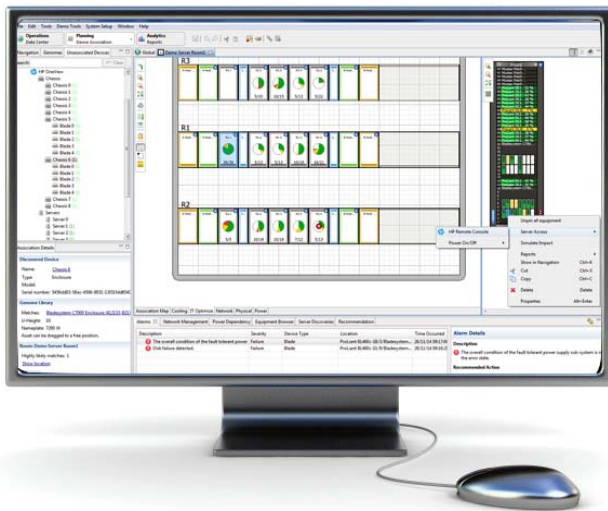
File Edit Tools Demo Tools System Setup Window Help

Operations
Data Center

Planning
Device Association

Analytics
Reports

Navigation Genomes Unassociated Devices

Search

HP Overview
Chassis
Chassis 1
Chassis 2
Chassis 3
Chassis 4
Chassis 5
Blade 1
Blade 2
Blade 3
Blade 4
Chassis 6
Blade 1
Blade 2
Blade 3
Blade 4
Chassis 7
Chassis 8
Servers
Server 0
Server 1
Server 2

Association Details

Discovered Device
Name: Chassis 6
Type: Enclosure
Model:
Serial number:

Genome Library
Matches:
U-Height: 10
Nameplate: 7200 W
Asset can be dragged to a free position.

Room: Demo Server Room1
Highly likely matches: 1
Show location

Global Demo Server Room1

R3

R1

R2

HP Remote Console
Power On/Off

Inspect all equipment
Server Access
Simulate Impact
Reports
Show in Navigation Ctrl+K
Cut Ctrl+X
Copy Ctrl+C
Delete Delete
Properties Alt+Enter

Association Map Cooling IT Optimize Network Physical Power

Alarms Network Management Power Dependency Equipment Browser Server Discoveries Recommendation

| Description | Severity | Device Type | Location | Time Occurred |
|---|---|---|---|---|
| The overall condition of the fault tolerant power | Failure | Blade | ProLiant BL460c G6/3/Bladesystem | 28/11/14 09:17:00 |
| Disk failure detected. | Failure | Blade | ProLiant BL460c G1/9/Bladesystem | 28/11/14 09:17:00 |

Alarm Details
Description
The overall condition of the fault tolerant power supply sub-system is in the error state.
Recommended Action